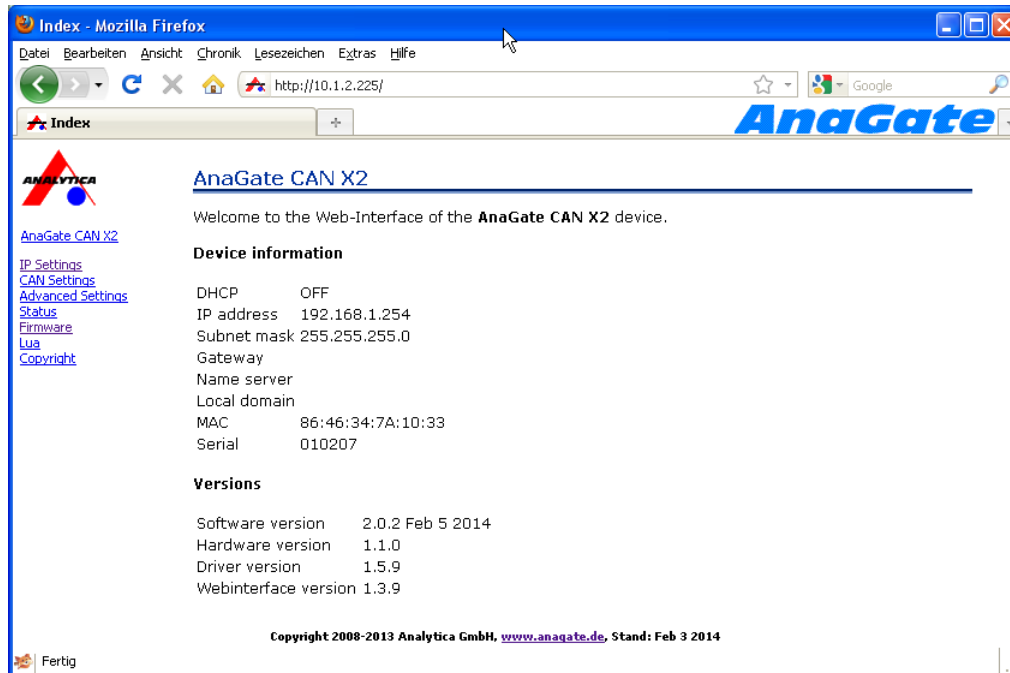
Index - Mozilla Firefox

Datei Bearbeiten Ansicht Chronik Lesezeichen Extras Hilfe

http://10.1.2.225/

Google

Index

AnaGate

ANALYTICA

AnaGate CAN X2

IP Settings
CAN Settings
Advanced Settings
Status
Firmware
Lua
Copyright

AnaGate CAN X2

Welcome to the Web-Interface of the **AnaGate CAN X2** device.

**Device information**

| | |
|---|---|
| DHCP | OFF |
| IP address | 192.168.1.254 |
| Subnet mask | 255.255.255.0 |
| Gateway | |
| Name server | |
| Local domain | |
| MAC | 86:46:34:7A:10:33 |
| Serial | 010207 |

**Versions**

| | |
|---|---|
| Software version | 2.0.2 Feb 5 2014 |
| Hardware version | 1.1.0 |
| Driver version | 1.5.9 |
| Webinterface version | 1.3.9 |

Copyright 2008-2013 Analytica GmbH, www.anagate.de, Stand: Feb 3 2014

Fertig